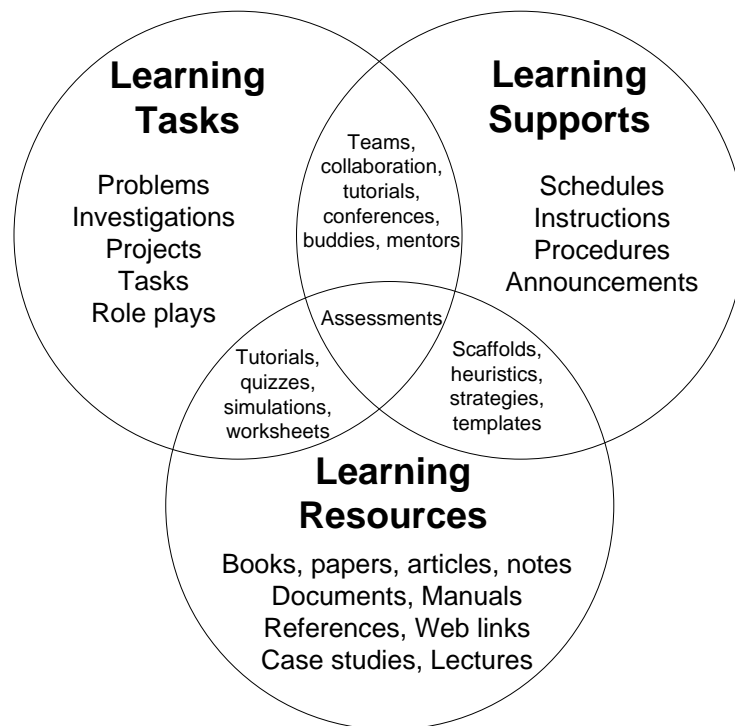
Learning Tasks

Problems
Investigations
Projects
Tasks
Role plays

Teams, collaboration, tutorials, conferences, buddies, mentors

Learning Supports

Schedules
Instructions
Procedures
Announcements

Assessments

Tutorials, quizzes, simulations, worksheets

Scaffolds, heuristics, strategies, templates

Learning Resources

Books, papers, articles, notes
Documents, Manuals
References, Web links
Case studies, Lectures